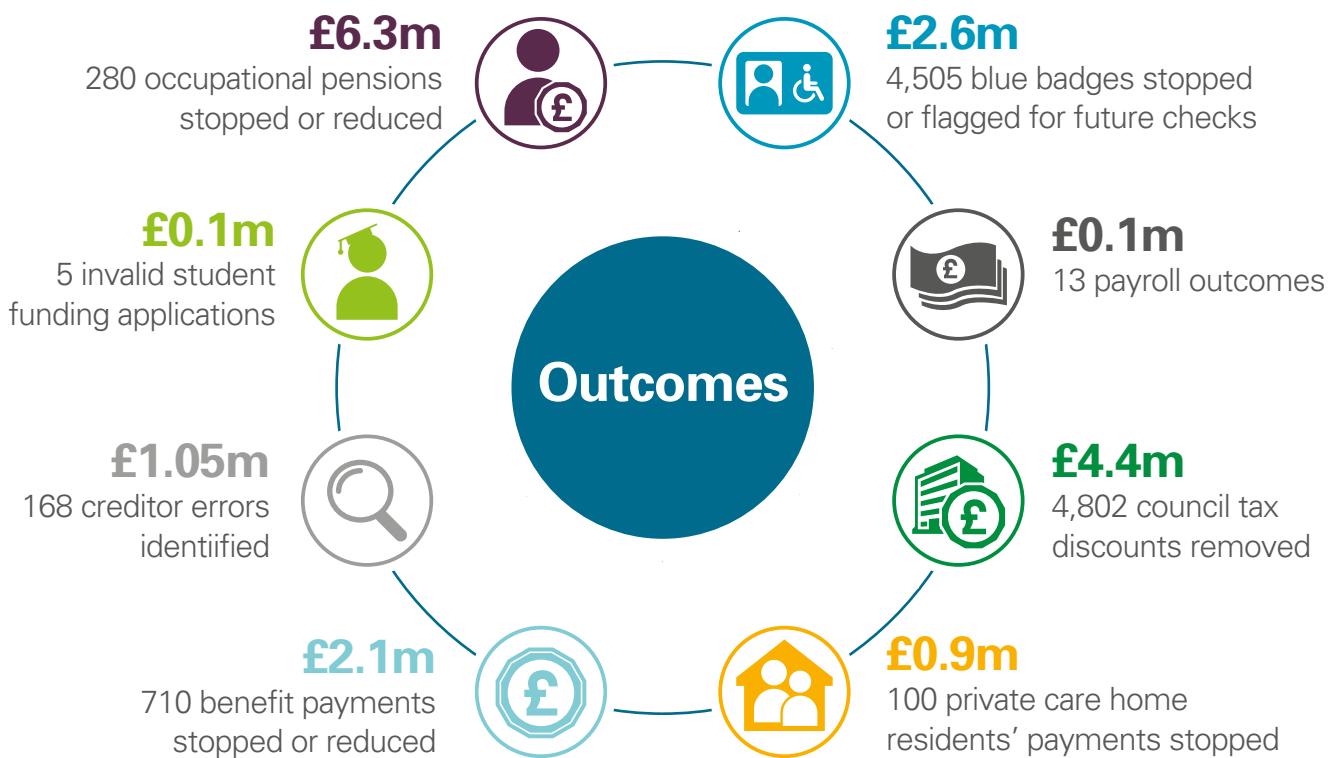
£6.3m
280 occupational pensions stopped or reduced

£2.6m
4,505 blue badges stopped or flagged for future checks

£0.1m
5 invalid student funding applications

£0.1m
13 payroll outcomes

Outcomes

£1.05m
168 creditor errors identiified

£4.4m
4,802 council tax discounts removed

£2.1m
710 benefit payments stopped or reduced

£0.9m
100 private care home residents' payments stopped